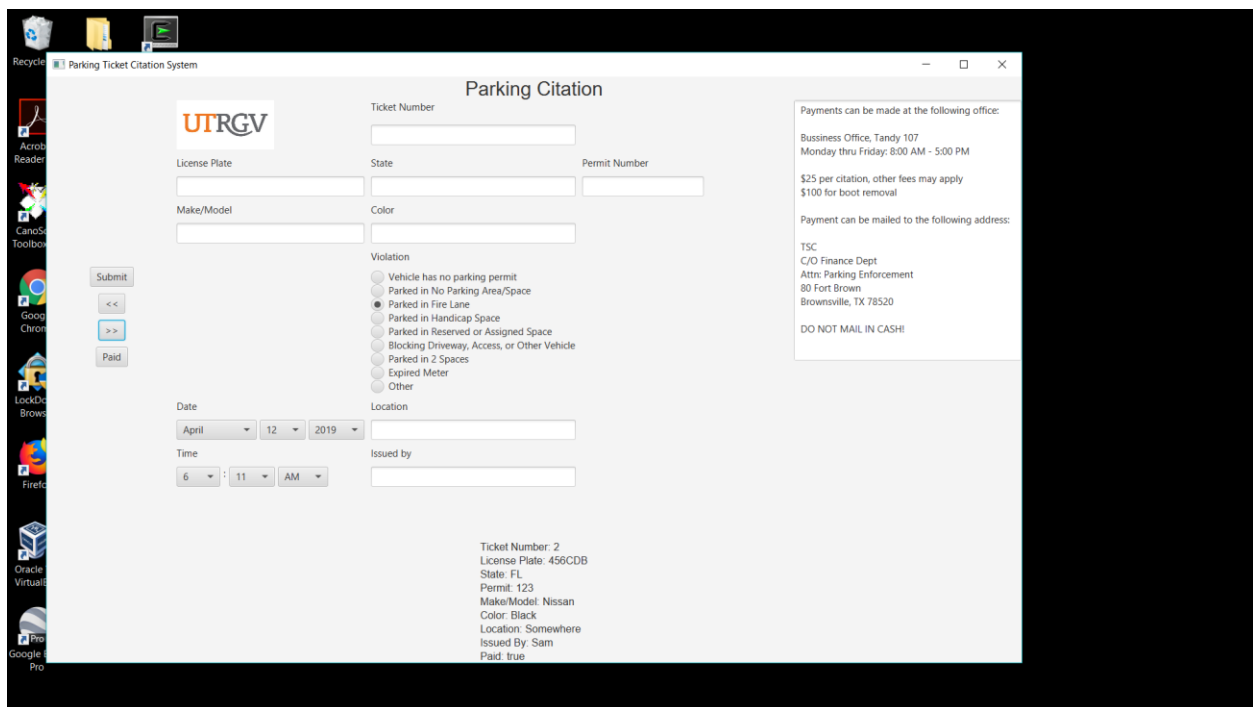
Recycle

Parking Ticket Citation System

Parking Citation

UTRGV

Ticket Number

License Plate

State

Permit Number

Make/Model

Color

Violation

Vehicle has no parking permit
Parked in No Parking Area/Space
Parked in Fire Lane
Parked in Handicap Space
Parked in Reserved or Assigned Space
Blocking Driveway, Access, or Other Vehicle
Parked in 2 Spaces
Expired Meter
Other

Submit
<<
>>
Paid

Date
April 12 2019

Location

Time
6 : 11 AM

Issued by

Payments can be made at the following office:

Bussiness Office, Tandy 107
Monday thru Friday: 8:00 AM - 5:00 PM

$25 per citation, other fees may apply
$100 for boot removal

Payment can be mailed to the following address:

TSC
C/O Finance Dept
Attn: Parking Enforcement
80 Fort Brown
Brownsville, TX 78520

DO NOT MAIL IN CASH!

Ticket Number: 2
License Plate: 456CDB
State: FL
Permit: 123
Make/Model: Nissan
Color: Black
Location: Somewhere
Issued By: Sam
Paid: true

Acrob Reader
CanoS Toolbox
Goog Chron
LockDo Brows
Firefo
Oracle VirtualB
Pro Google E Pro